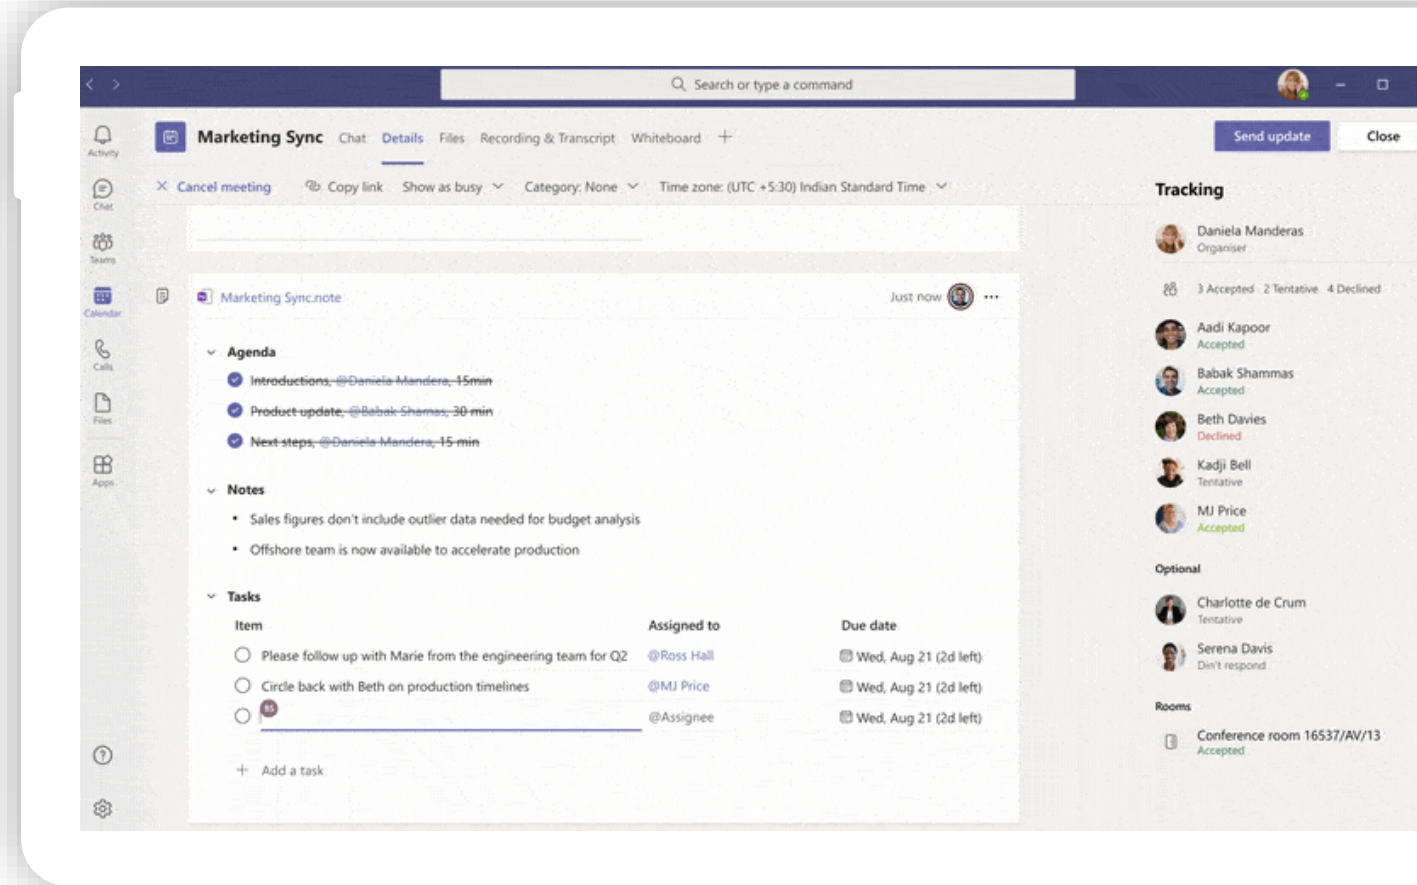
Search or type a command

Activity
Chat
Teams
Calendar
Calls
Files
Apps

Marketing Sync Chat Details Files Recording & Transcript Whiteboard +

Send update Close

× Cancel meeting Copy link Show as busy Category: None Time zone: (UTC +5:30) Indian Standard Time

Marketing Sync.note Just now ···

Agenda

~~Introductions, @Daniela Mandera, 15min~~

~~Product update, @Babak Shamas, 30 min~~

~~Next steps, @Daniela Mandera, 15 min~~

Notes

• Sales figures don't include outlier data needed for budget analysis

• Offshore team is now available to accelerate production

Tasks

| Item | Assigned to | Due date |
|---|---|---|
| Please follow up with Marie from the engineering team for Q2 | @Ross Hall | Wed, Aug 21 (2d left) |
| Circle back with Beth on production timelines | @MJ Price | Wed, Aug 21 (2d left) |
| | @Assignee | Wed, Aug 21 (2d left) |

+ Add a task

Tracking

Daniela Manderas
Organiser

3 Accepted 2 Tentative 4 Declined

Aadi Kapoor
Accepted

Babak Shammas
Accepted

Beth Davies
Declined

Kadji Bell
Tentative

MJ Price
Accepted

Optional

Charlotte de Crum
Tentative

Serena Davis
Didn't respond

Rooms

Conference room 16537/AV/13
Accepted